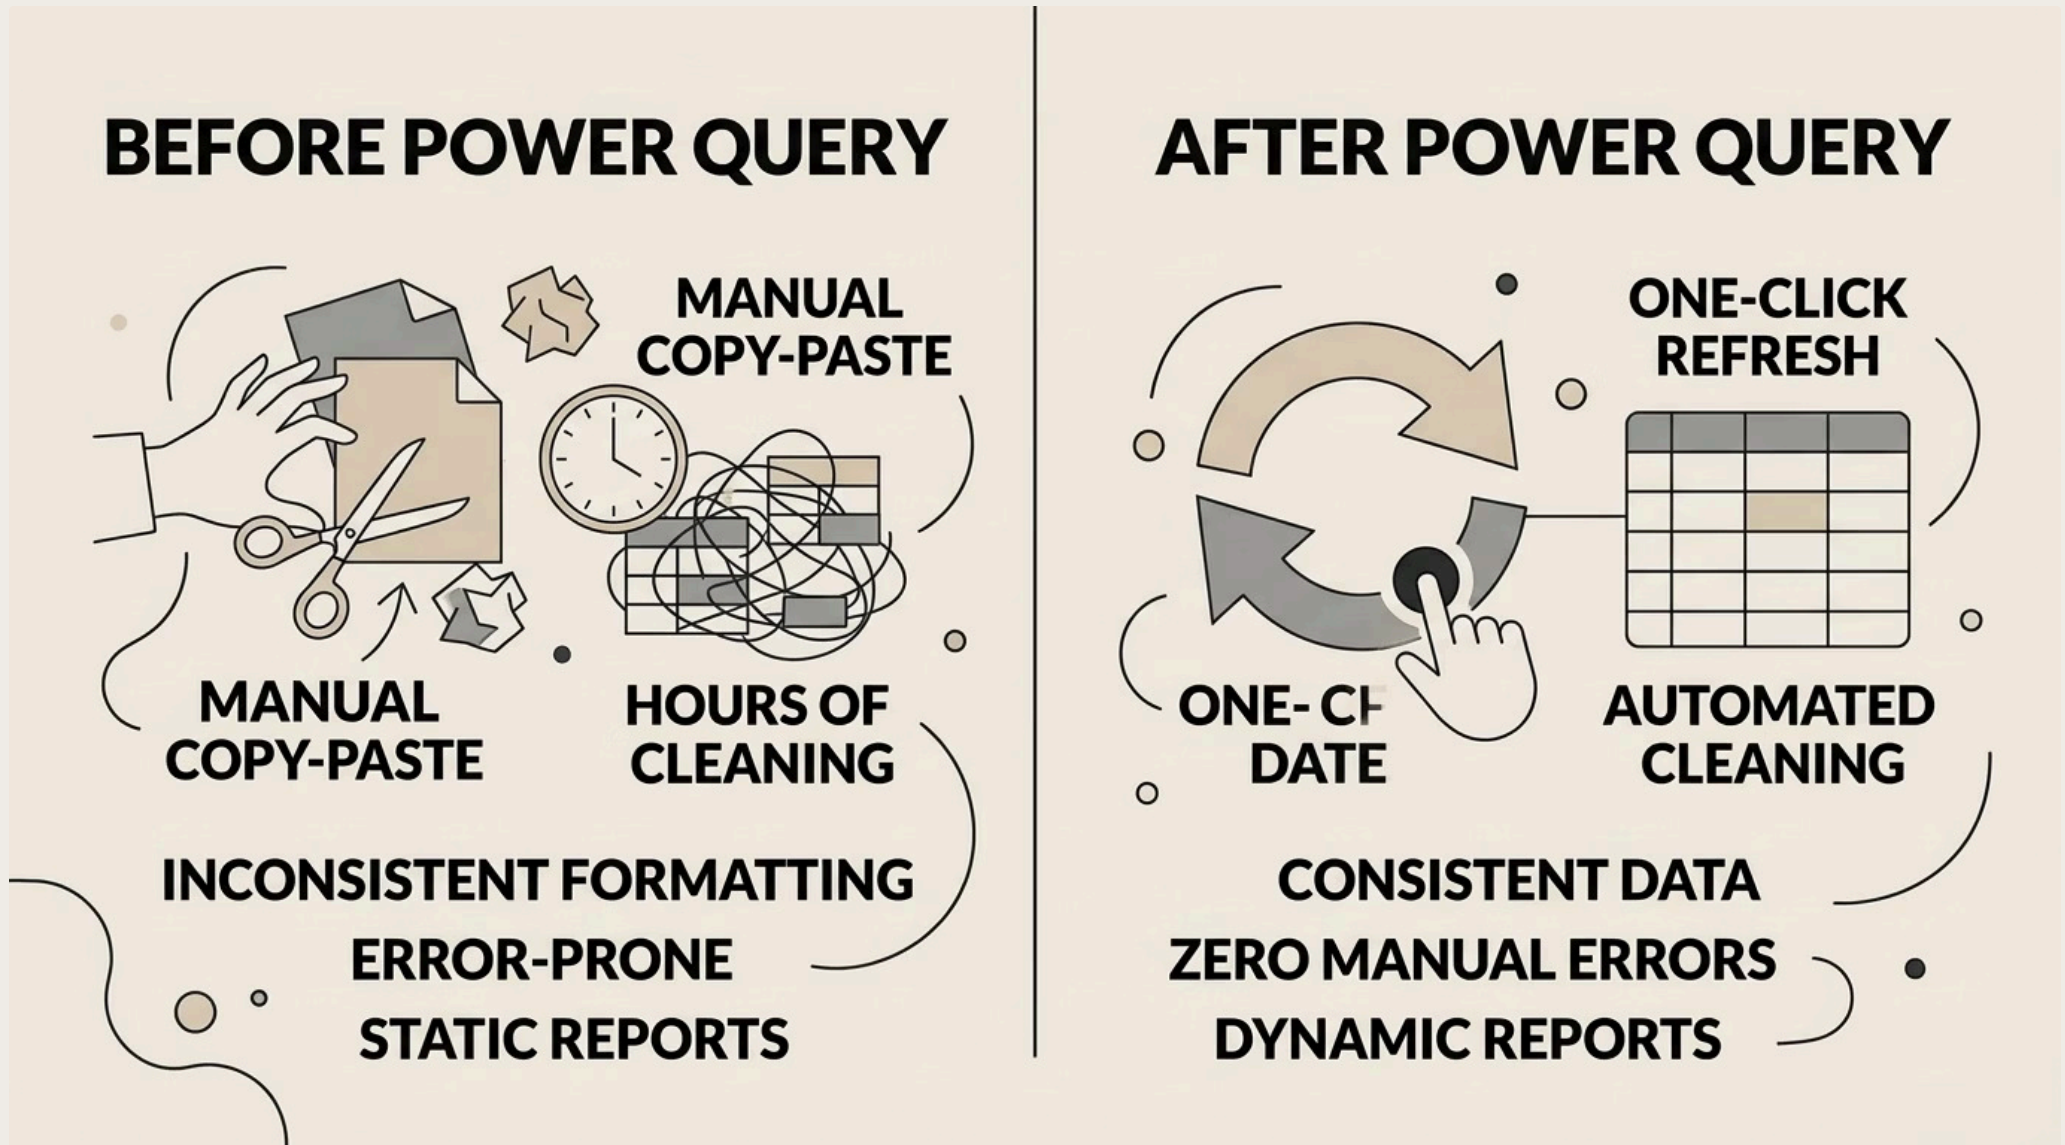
BEFORE POWER QUERY

MANUAL COPY-PASTE

MANUAL COPY-PASTE

HOURS OF CLEANING

INCONSISTENT FORMATTING

ERROR-PRONE

STATIC REPORTS

AFTER POWER QUERY

ONE-CLICK REFRESH

ONE- C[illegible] DATE

AUTOMATED CLEANING

CONSISTENT DATA

ZERO MANUAL ERRORS

DYNAMIC REPORTS